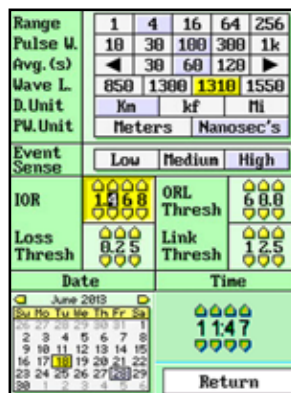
| Range | 1 | 4 | 16 | 64 | 256 |
|---|---|---|---|---|---|
| Pulse W. | 10 | 30 | 100 | 300 | 1k |
| Avg.(s) | ◀ | 30 | 60 | 120 | ▶ |
| Wave L. | 850 | 1300 | 1310 | 1550 | |
| D.Unit | Km | kf | Mi | | |
| PW.Unit | Meters | Nanosec's | | | |

Event Sense | Low | Medium | High

IOR 1.468

ORL Thresh 60.0

Loss Thresh 0.25

Link Thresh 12.5

Date

Time

June 2013

| Su | Mo | Tu | We | Th | Fr | Sa |
|---|---|---|---|---|---|---|
| 26 | 27 | 28 | 29 | 30 | 31 | 1 |
| 2 | 3 | 4 | 5 | 6 | 7 | 8 |
| 9 | 10 | 11 | 12 | 13 | 14 | 15 |
| 16 | 17 | 18 | 19 | 20 | 21 | 22 |
| 23 | 24 | 25 | 26 | 27 | 28 | 29 |
| 30 | 1 | 2 | 3 | 4 | 5 | 6 |

11:47

Return